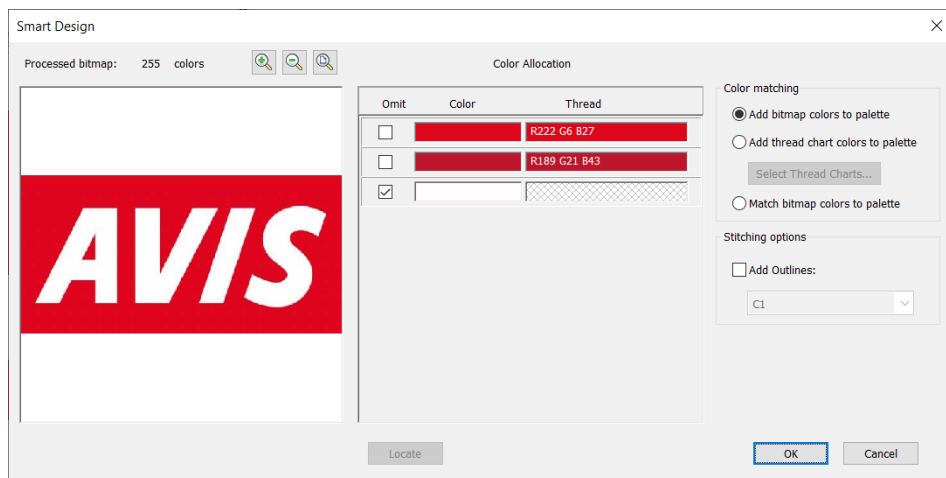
Smart Design

Processed bitmap: 255 colors

AVIS

Color Allocation

| Omit | Color | Thread |
|---|---|---|
| ☐ | | R222 G6 B27 |
| ☐ | | R189 G21 B43 |
| ☑ | | |

Color matching

Add bitmap colors to palette

Add thread chart colors to palette

Select Thread Charts...

Match bitmap colors to palette

Stitching options

Add Outlines:

C1

Locate

OK

Cancel